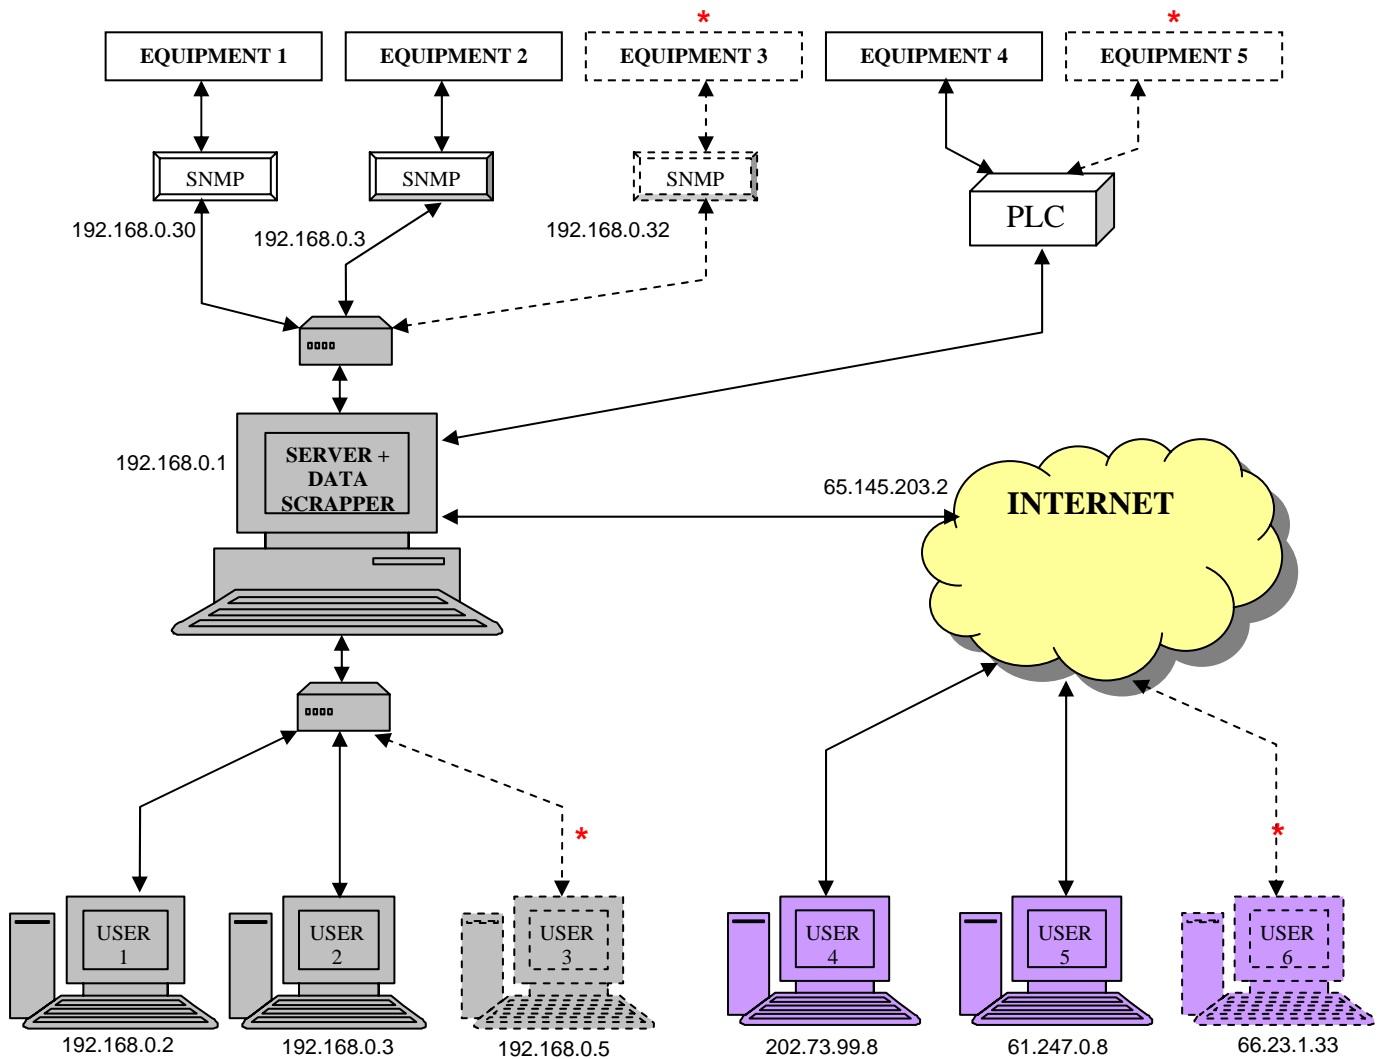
EQUIPMENT 1

EQUIPMENT 2

*
EQUIPMENT 3

EQUIPMENT 4

*
EQUIPMENT 5

SNMP

SNMP

SNMP

PLC

192.168.0.30

192.168.0.3

192.168.0.32

192.168.0.1

SERVER + DATA SCRAPPER

65.145.203.2

INTERNET

*

*

USER 1

USER 2

USER 3

USER 4

USER 5

USER 6

192.168.0.2

192.168.0.3

192.168.0.5

202.73.99.8

61.247.0.8

66.23.1.33